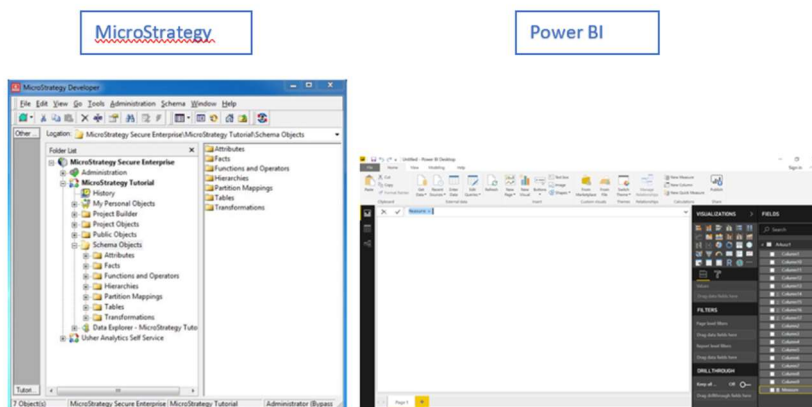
MicroStrategy

Power BI

MicroStrategy Developer

File Edit View Go Tools Administration Schema Window Help

Other... Location: MicroStrategy Secure Enterprise\MicroStrategy Tutorial\Schema Objects

Folder List

MicroStrategy Secure Enterprise
Administration
MicroStrategy Tutorial
History
My Personal Objects
Project Builder
Project Objects
Public Objects
Schema Objects
Attributes
Facts
Functions and Operators
Hierarchies
Partition Mappings
Tables
Transformations
Data Explorer - MicroStrategy Tuto
Usher Analytics Self Service

Attributes
Facts
Functions and Operators
Hierarchies
Partition Mappings
Tables
Transformations

Tutori

7 Object(s) MicroStrategy Secure Enterprise MicroStrategy Tutorial Administrator (Bypass

Untitled - Power BI Desktop

File Home View Modeling Help

Measure =

VISUALIZATIONS FIELDS

Search

FILTERS

Page level filters

Drag data fields here

Report level filters

Drag data fields here

DRILLTHROUGH

Keep all... Off

Drag drillthrough fields here

Page 1

Measure